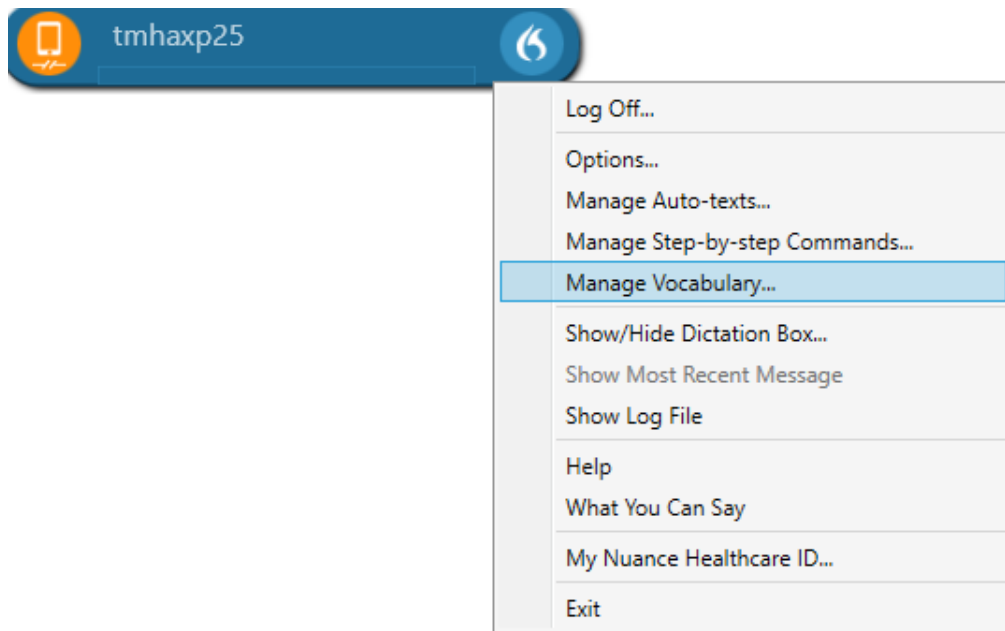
tmhaxp25

Log Off...

Options...
Manage Auto-texts...
Manage Step-by-step Commands...
Manage Vocabulary...

Show/Hide Dictation Box...
Show Most Recent Message
Show Log File

Help
What You Can Say

My Nuance Healthcare ID...

Exit